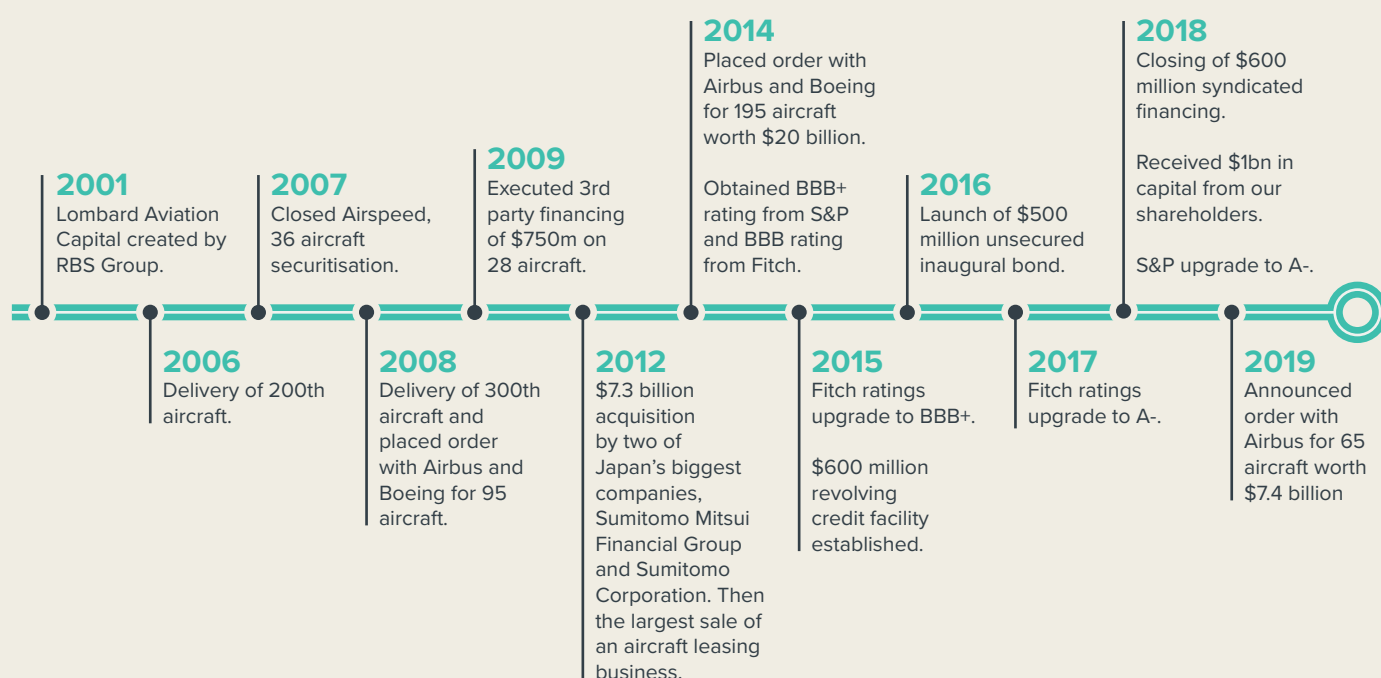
2001
Lombard Aviation Capital created by RBS Group.

2006
Delivery of 200th aircraft.

2007
Closed Airspeed, 36 aircraft securitisation.

2008
Delivery of 300th aircraft and placed order with Airbus and Boeing for 95 aircraft.

2009
Executed 3rd party financing of $750m on 28 aircraft.

2012
$7.3 billion acquisition by two of Japan's biggest companies, Sumitomo Mitsui Financial Group and Sumitomo Corporation. Then the largest sale of an aircraft leasing business.

2014
Placed order with Airbus and Boeing for 195 aircraft worth $20 billion.

Obtained BBB+ rating from S&P and BBB rating from Fitch.

2015
Fitch ratings upgrade to BBB+.

$600 million revolving credit facility established.

2016
Launch of $500 million unsecured inaugural bond.

2017
Fitch ratings upgrade to A-.

2018
Closing of $600 million syndicated financing.

Received $1bn in capital from our shareholders.

S&P upgrade to A-.

2019
Announced order with Airbus for 65 aircraft worth $7.4 billion